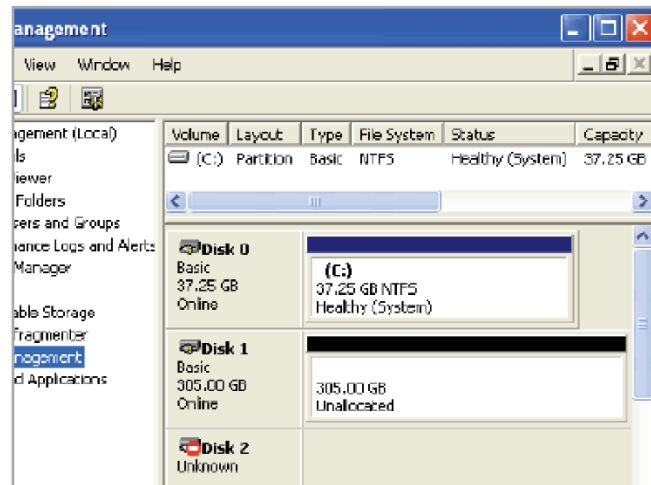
anagement

View Window Help

agement (Local)
ls
iewer
Folders
sers and Groups
nance Logs and Alerts
Manager

able Storage
Fragmenter
nagement
d Applications

| Volume | Layout | Type | File System | Status | Capacity |
|---|---|---|---|---|---|
| (C:) | Partition | Basic | NTFS | Healthy (System) | 37.25 GB |

Disk 0
Basic
37.25 GB
Online

(C:)
37.25 GB NTFS
Healthy (System)

Disk 1
Basic
305.00 GB
Online

305.00 GB
Unallocated

Disk 2
Unknown